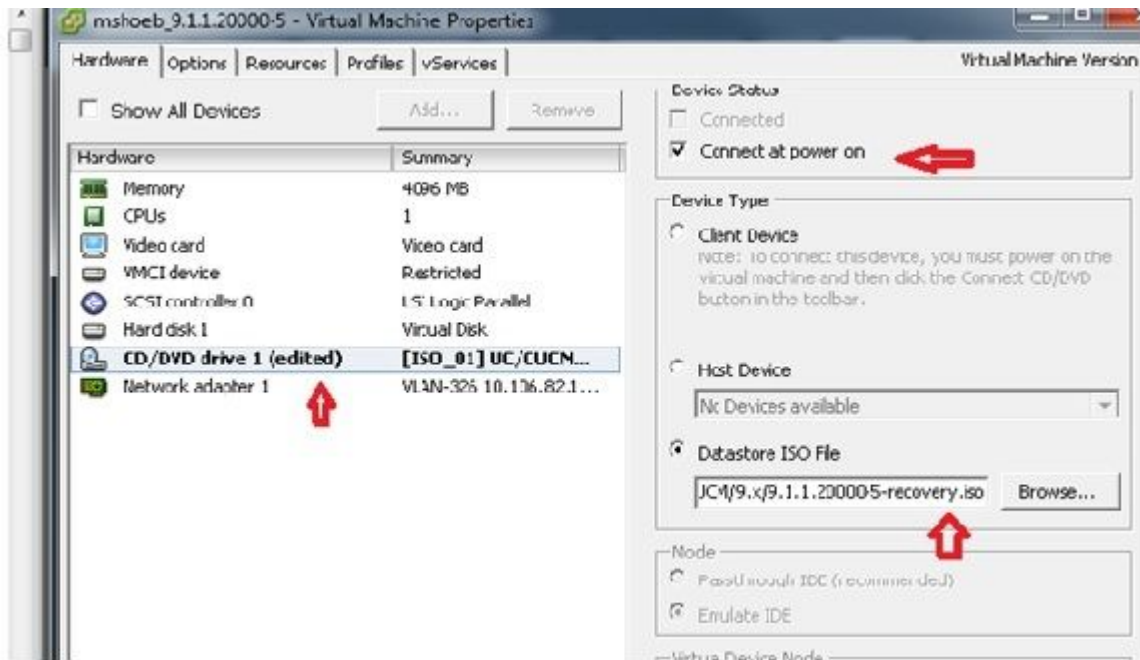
mshoeb_9.1.1.20000-5 - Virtual Machine Properties

Hardware | Options | Resources | Profiles | vServices

Virtual Machine Version

Show All Devices

Add...

Remove

| Hardware | Summary |
|---|---|
| Memory | 4096 MB |
| CPUs | 1 |
| Video card | Video card |
| VMCI device | Restricted |
| SCSI controller 0 | LSI Logic Parallel |
| Hard disk 1 | Virtual Disk |
| CD/DVD drive 1 (edited) | [ISO_01] UC/CUCM... |
| Network adapter 1 | VLAN-326 10.106.82.1... |

Device Status

Connected

Connect at power on

Device Type

Client Device

Note: To connect this device, you must power on the virtual machine and then click the Connect CD/DVD button in the toolbar.

Host Device

No Devices available

Datastore ISO File

JCM/9.x/9.1.1.20000-5-recovery.iso

Browse...

Node

Passthrough IDE (recommended)

Emulate IDE

Virtual Device Node